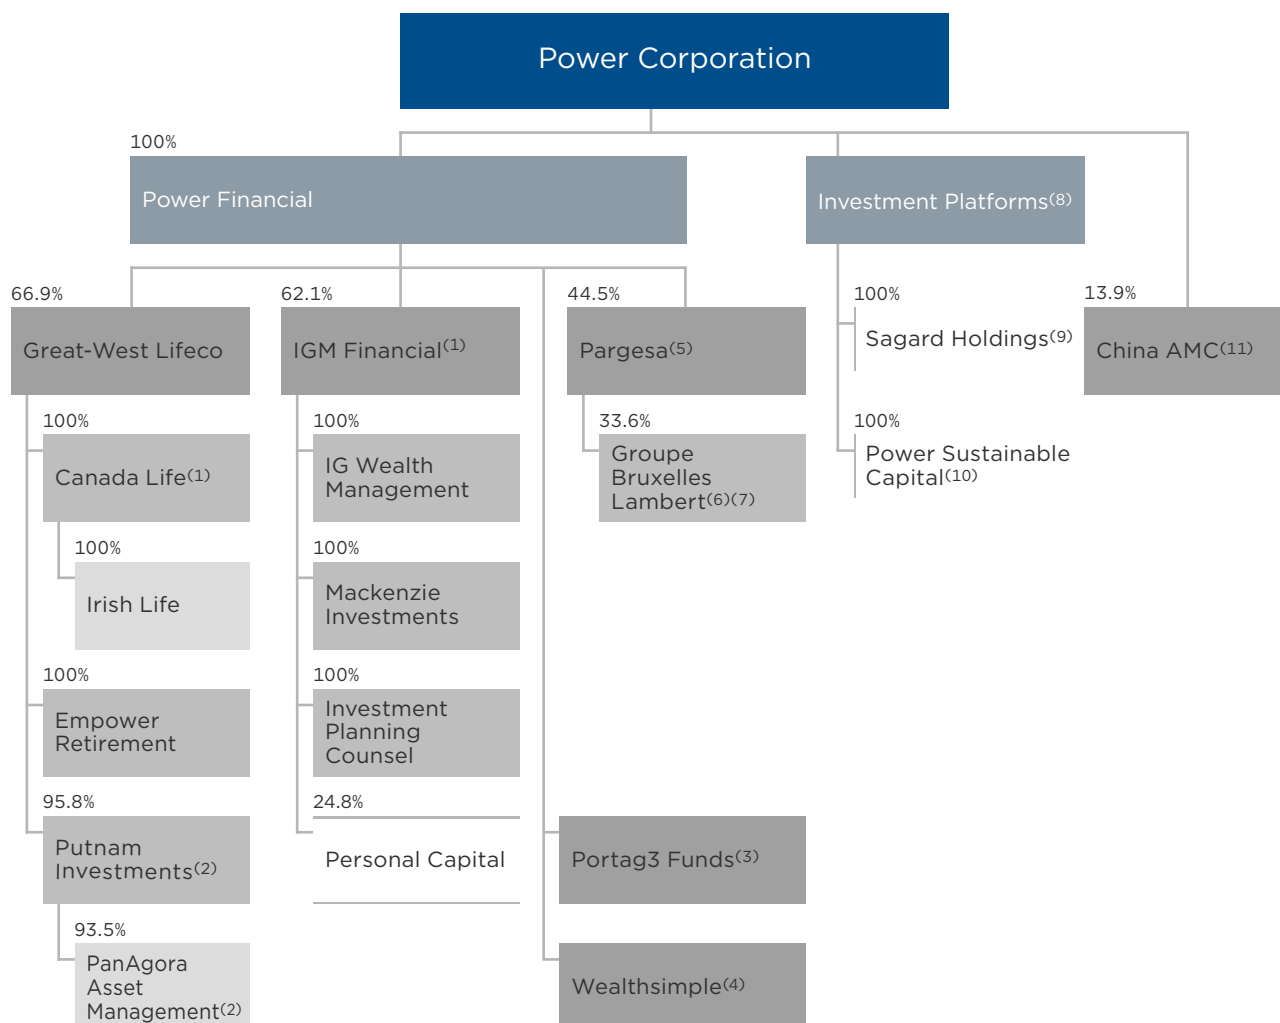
Power Corporation

100%

Power Financial

Investment Platforms$^{(8)}$

66.9%

Great-West Lifeco

62.1%

IGM Financial$^{(1)}$

44.5%

Pargesa$^{(5)}$

100%

Sagard Holdings$^{(9)}$

13.9%

China AMC$^{(11)}$

100%

Canada Life$^{(1)}$

100%

IG Wealth Management

33.6%

Groupe Bruxelles Lambert$^{(6)(7)}$

100%

Power Sustainable Capital$^{(10)}$

100%

Irish Life

100%

Mackenzie Investments

100%

Empower Retirement

100%

Investment Planning Counsel

95.8%

Putnam Investments$^{(2)}$

24.8%

Personal Capital

Portag3 Funds$^{(3)}$

93.5%

PanAgora Asset Management$^{(2)}$

Wealthsimple$^{(4)}$